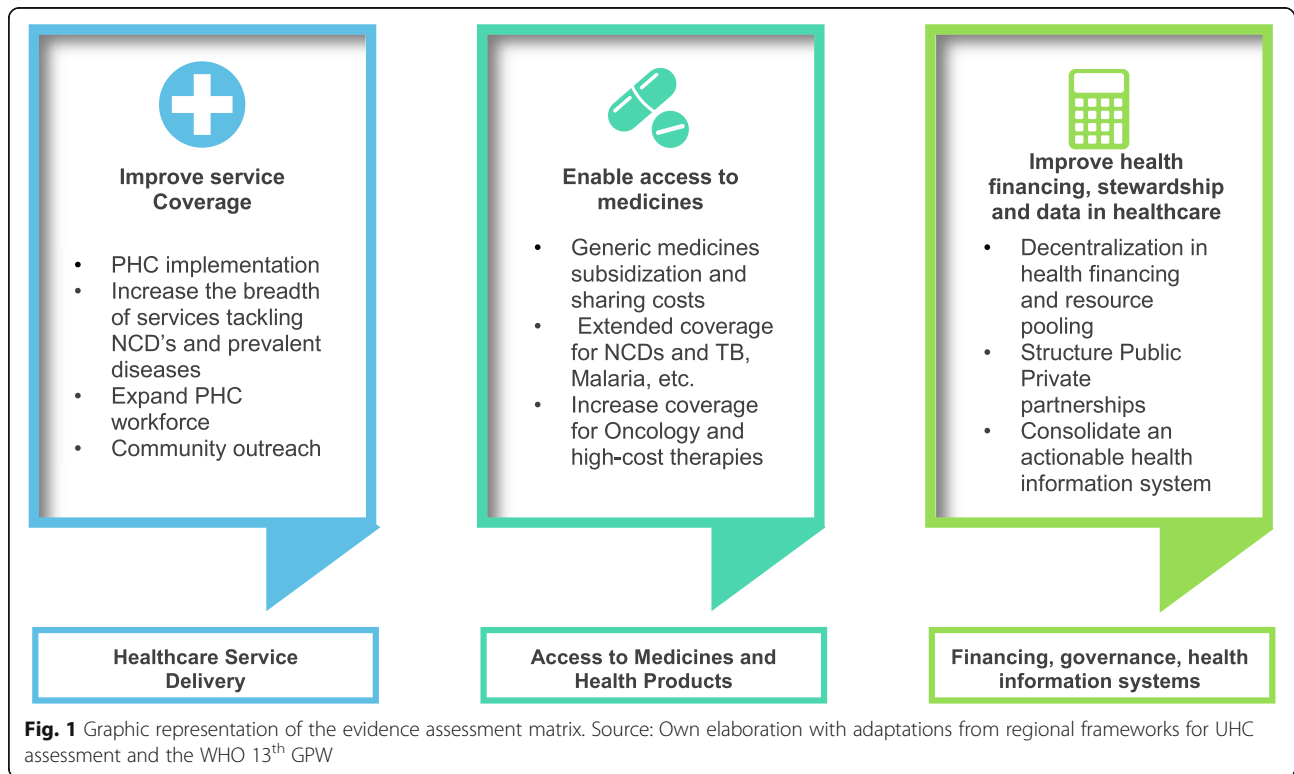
Improve service Coverage

- PHC implementation
- Increase the breadth of services tackling NCD’s and prevalent diseases
- Expand PHC workforce
- Community outreach

Enable access to medicines

- Generic medicines subsidization and sharing costs
- Extended coverage for NCDs and TB, Malaria, etc.
- Increase coverage for Oncology and high-cost therapies

Improve health financing, stewardship and data in healthcare

- Decentralization in health financing and resource pooling
- Structure Public Private partnerships
- Consolidate an actionable health information system

Healthcare Service Delivery

Access to Medicines and Health Products

Financing, governance, health information systems

**Fig. 1** Graphic representation of the evidence assessment matrix. Source: Own elaboration with adaptations from regional frameworks for UHC assessment and the WHO 13$^{th}$ GPW